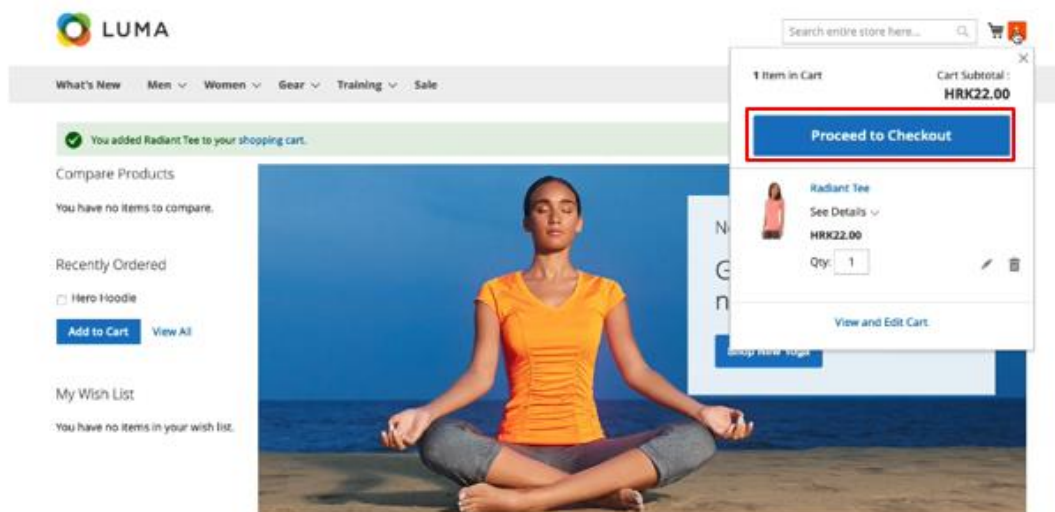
LUMA

Search entire store here...

What's New Men Women Gear Training Sale

You added Radiant Tee to your shopping cart.

Compare Products

You have no items to compare.

Recently Ordered

Hero Hoodie

Add to Cart View All

My Wish List

You have no items in your wish list.

N

G
n

Shop New Yoga

×

1 Item in Cart

Cart Subtotal :
HRK22.00

Proceed to Checkout

Radiant Tee

See Details

HRK22.00

Qty: 1

View and Edit Cart